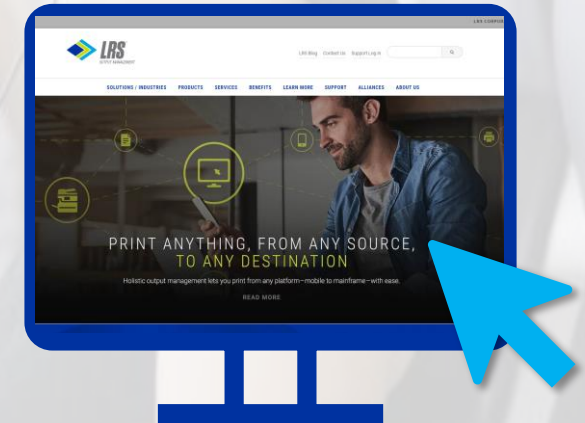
LRS CORPOR

LRS
OUTPUT MANAGEMENT

LRS Blog Contact Us Support Log In

SOLUTIONS / INDUSTRIES PRODUCTS SERVICES BENEFITS LEARN MORE SUPPORT ALLIANCES ABOUT US

PRINT ANYTHING, FROM ANY SOURCE, TO ANY DESTINATION

Holistic output management lets you print from any platform—mobile to mainframe—with ease.

READ MORE